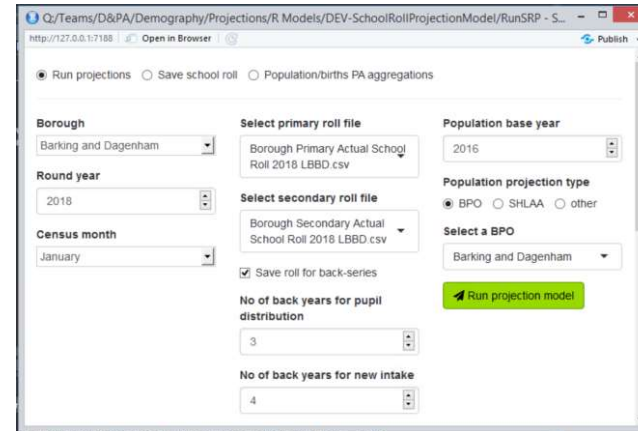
Q:/Teams/D&PA/Demography/Projections/R Models/DEV-SchoolRollProjectionModel/RunSRP - S...

http://127.0.0.1:7188 Open in Browser

Publish

Run projections Save school roll Population/births PA aggregations

Borough

Barking and Dagenham

Round year

2018

Census month

January

Select primary roll file

Borough Primary Actual School Roll 2018 LBBD.csv

Select secondary roll file

Borough Secondary Actual School Roll 2018 LBBD.csv

Save roll for back-series

No of back years for pupil distribution

3

No of back years for new intake

4

Population base year

2016

Population projection type

BPO SHLAA other

Select a BPO

Barking and Dagenham

Run projection model